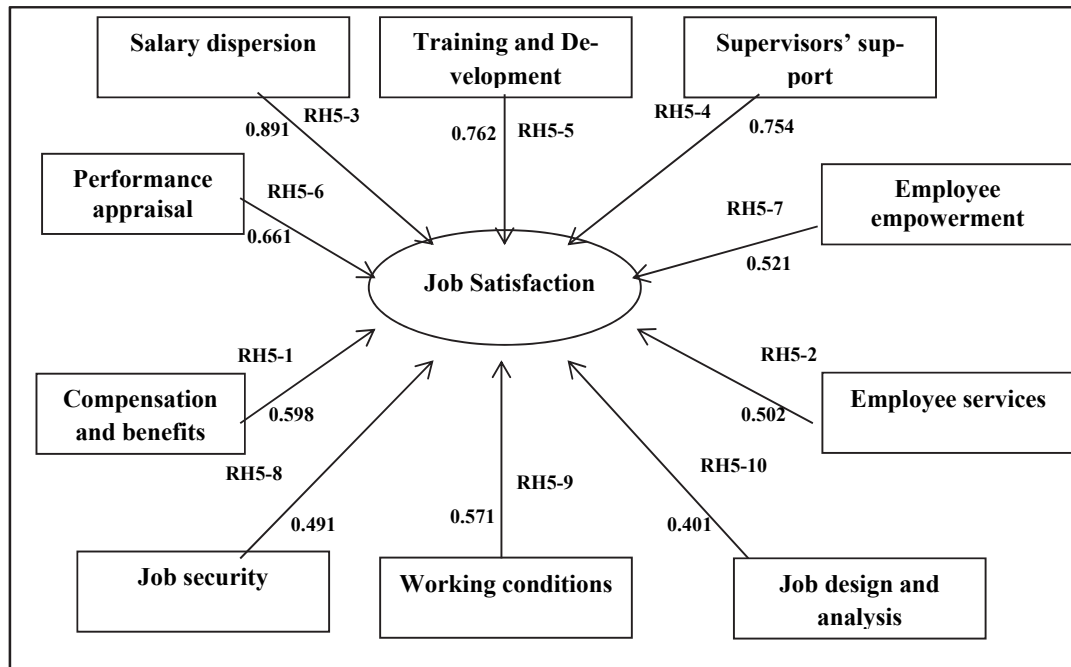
Salary dispersion

Training and Development

Supervisors' support

0.891

RH5-3

0.762

RH5-5

RH5-4

0.754

Performance appraisal

RH5-6

0.661

Employee empowerment

RH5-7

0.521

Job Satisfaction

RH5-1

RH5-2

Compensation and benefits

0.598

0.502

Employee services

RH5-8

RH5-9

RH5-10

0.491

0.571

0.401

Job security

Working conditions

Job design and analysis